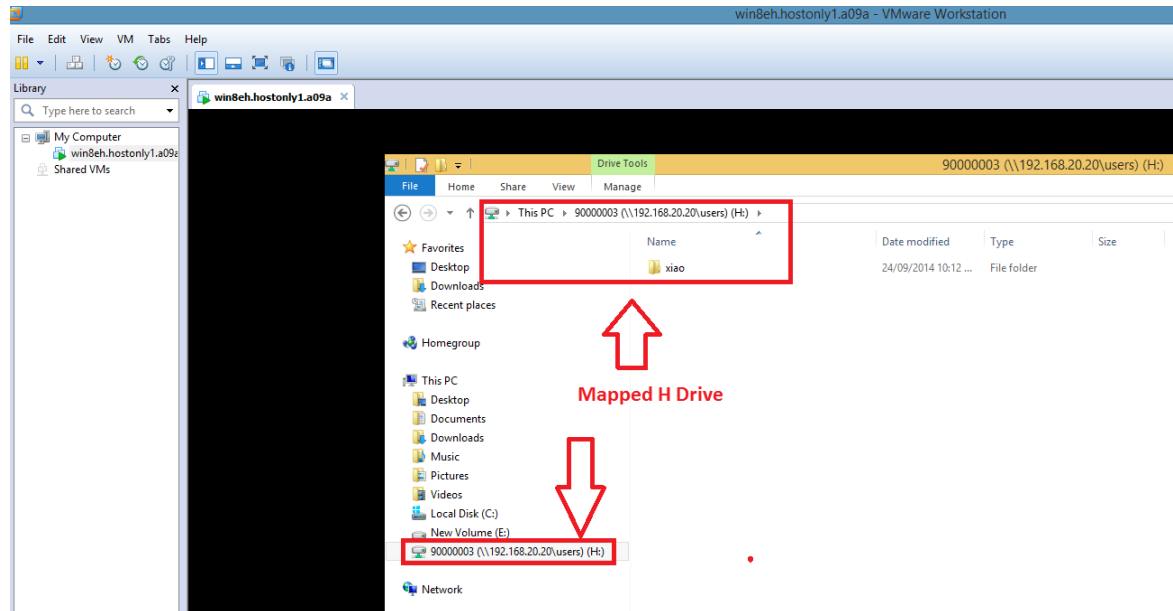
win8eh.hostonly1.a09a - VMware Workstation

File Edit View VM Tabs Help

Library

Type here to search

My Computer
win8eh.hostonly1.a09a
Shared VMs

win8eh.hostonly1.a09a

Drive Tools
90000003 (\\192.168.20.20\users) (H:)

File Home Share View Manage

This PC › 90000003 (\\192.168.20.20\users) (H:) ›

| Name | Date modified | Type | Size |
|---|---|---|---|
| xiao | 24/09/2014 10:12 ... | File folder | |

Favorites
Desktop
Downloads
Recent places

Homegroup

This PC
Desktop
Documents
Downloads
Music
Pictures
Videos
Local Disk (C:)
New Volume (E:)
90000003 (\\192.168.20.20\users) (H:)

Network

Mapped H Drive